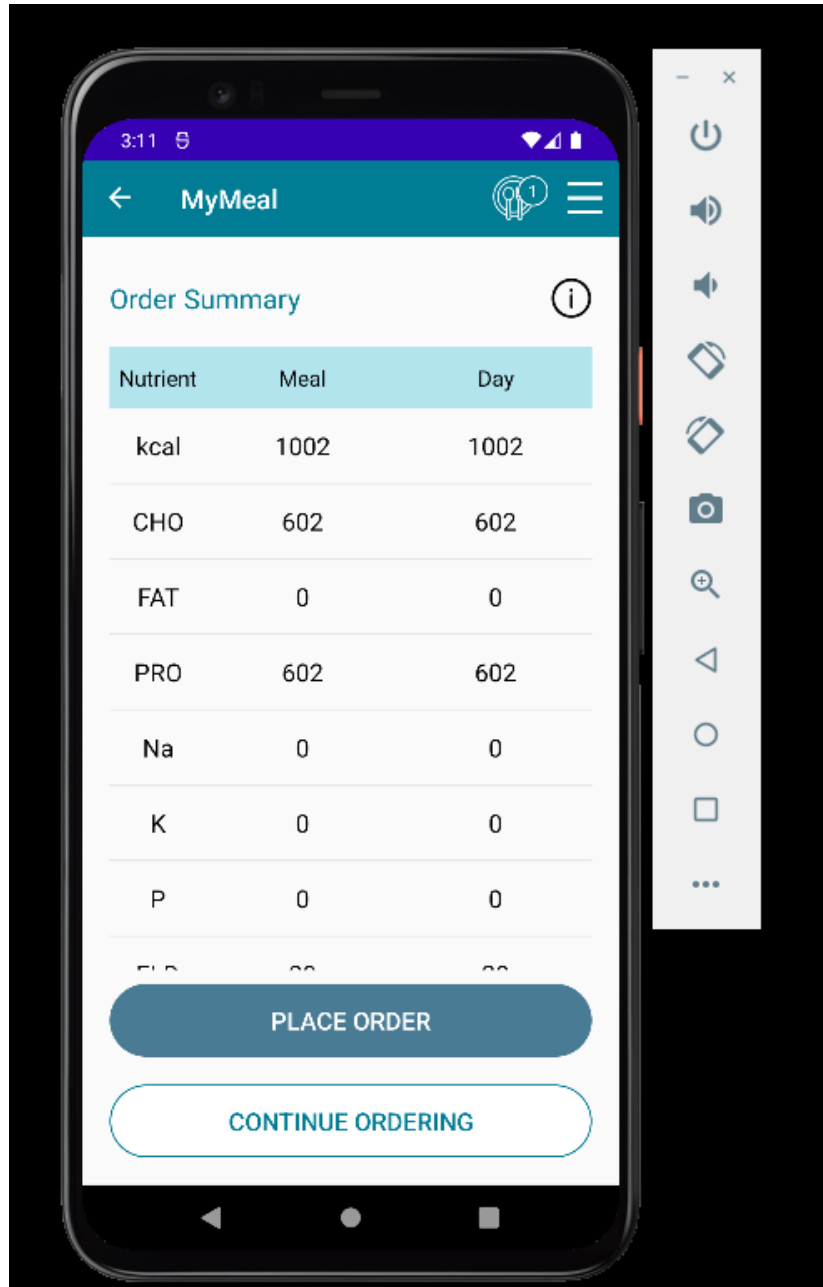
3:11

MyMeal

1

Order Summary

| Nutrient | Meal | Day |
|---|---|---|
| kcal | 1002 | 1002 |
| CHO | 602 | 602 |
| FAT | 0 | 0 |
| PRO | 602 | 602 |
| Na | 0 | 0 |
| K | 0 | 0 |
| P | 0 | 0 |
| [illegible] | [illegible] | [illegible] |

PLACE ORDER

CONTINUE ORDERING